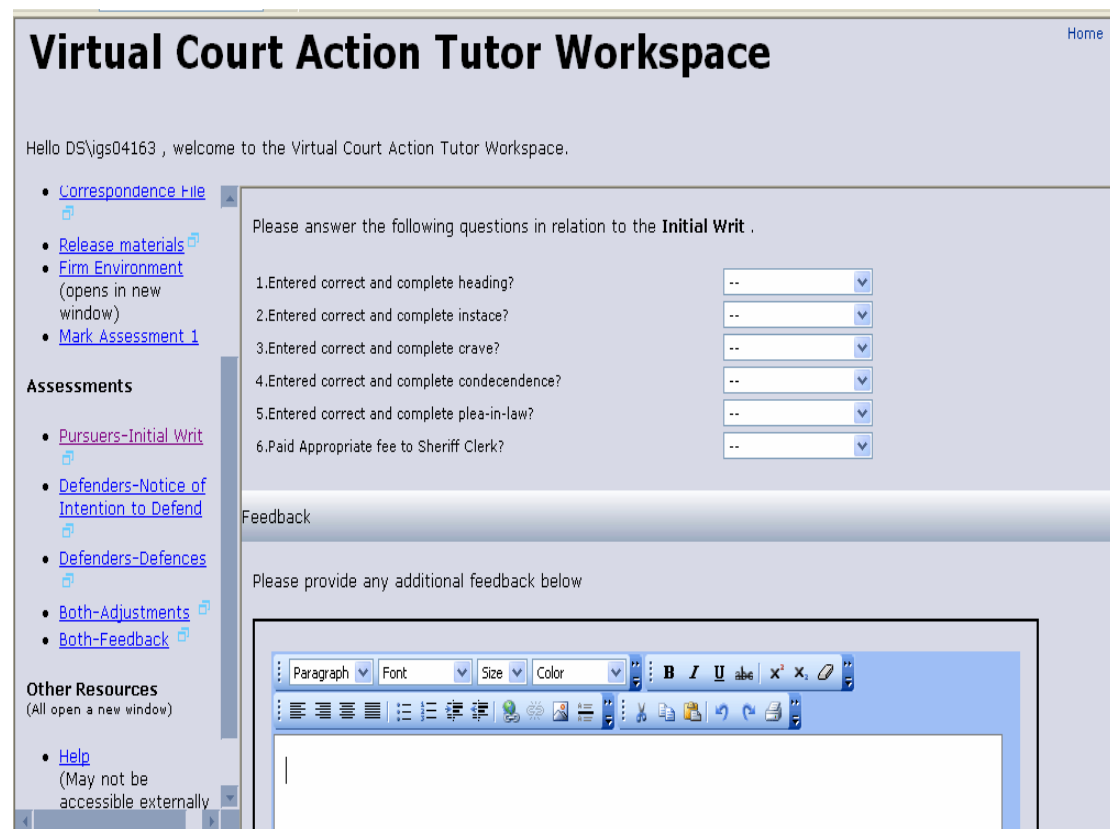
Virtual Court Action Tutor Workspace

Home

Hello DS\igs04163 , welcome to the Virtual Court Action Tutor Workspace.

- Correspondence File
- Release materials
- Firm Environment (opens in new window)
- Mark Assessment 1

Assessments

- Pursuers-Initial Writ
- Defenders-Notice of Intention to Defend
- Defenders-Defences
- Both-Adjustments
- Both-Feedback

Other Resources
(All open a new window)

- Help (May not be accessible externally

Please answer the following questions in relation to the **Initial Writ** .

1.Entered correct and complete heading? --
2.Entered correct and complete instace? --
3.Entered correct and complete crave? --
4.Entered correct and complete condecendence? --
5.Entered correct and complete plea-in-law? --
6.Paid Appropriate fee to Sheriff Clerk? --

Feedback

Please provide any additional feedback below

Paragraph Font Size Color B I U abc $x^2$ $x_2$